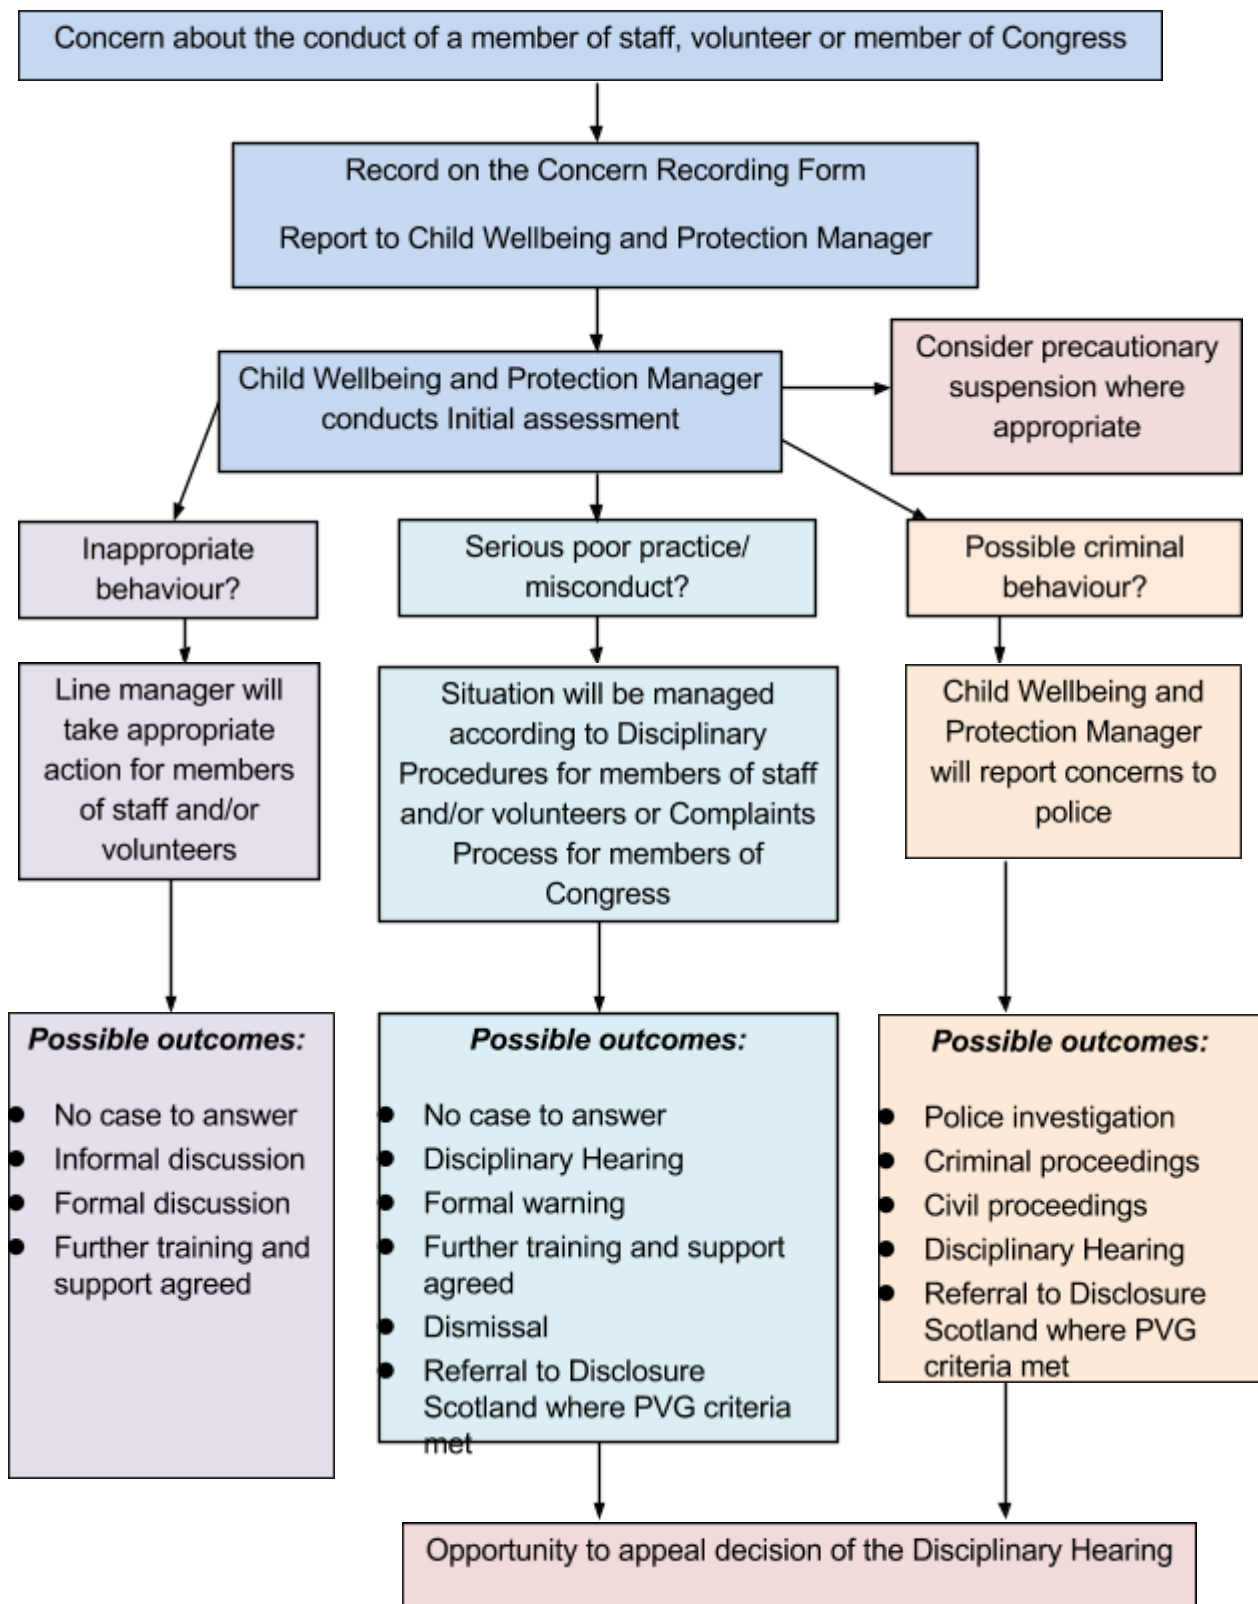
Concern about the conduct of a member of staff, volunteer or member of Congress

Record on the Concern Recording Form

Report to Child Wellbeing and Protection Manager

Child Wellbeing and Protection Manager conducts Initial assessment

Consider precautionary suspension where appropriate

Inappropriate behaviour?

Serious poor practice/ misconduct?

Possible criminal behaviour?

Line manager will take appropriate action for members of staff and/or volunteers

Situation will be managed according to Disciplinary Procedures for members of staff and/or volunteers or Complaints Process for members of Congress

Child Wellbeing and Protection Manager will report concerns to police

***Possible outcomes:***

- No case to answer
- Informal discussion
- Formal discussion
- Further training and support agreed

***Possible outcomes:***

- No case to answer
- Disciplinary Hearing
- Formal warning
- Further training and support agreed
- Dismissal
- Referral to Disclosure Scotland where PVG criteria met

***Possible outcomes:***

- Police investigation
- Criminal proceedings
- Civil proceedings
- Disciplinary Hearing
- Referral to Disclosure Scotland where PVG criteria met

Opportunity to appeal decision of the Disciplinary Hearing